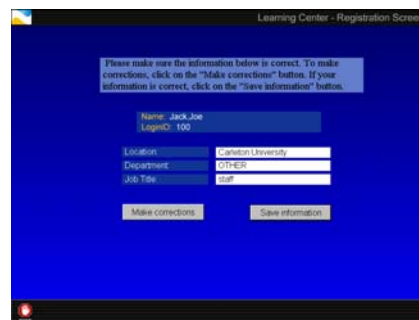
Learning Center - Registration Scree

Please make sure the information below is correct. To make corrections, click on the "Make corrections" button. If your information is correct, click on the "Save information" button.

Name: Jack Joe
LoginID: 100

| | |
|---|---|
| Location | Carleton University |
| Department | OTHER |
| Job Title | staff |

Make corrections

Save information